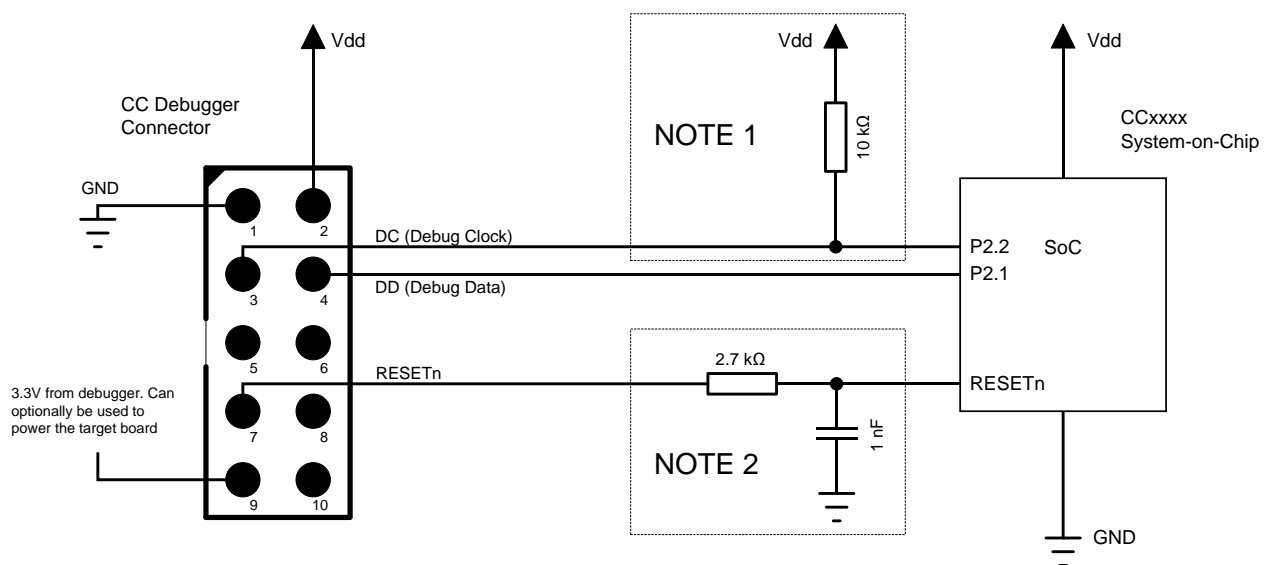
Vdd

CC Debugger Connector

GND

1
2
3
4
5
6
7
8
9
10

3.3V from debugger. Can optionally be used to power the target board

DC (Debug Clock)

DD (Debug Data)

RESETn

NOTE 1

Vdd

10 kΩ

NOTE 2

2.7 kΩ

1 nF

Vdd

CCxxxx System-on-Chip

P2.2

SoC

P2.1

RESETn

GND